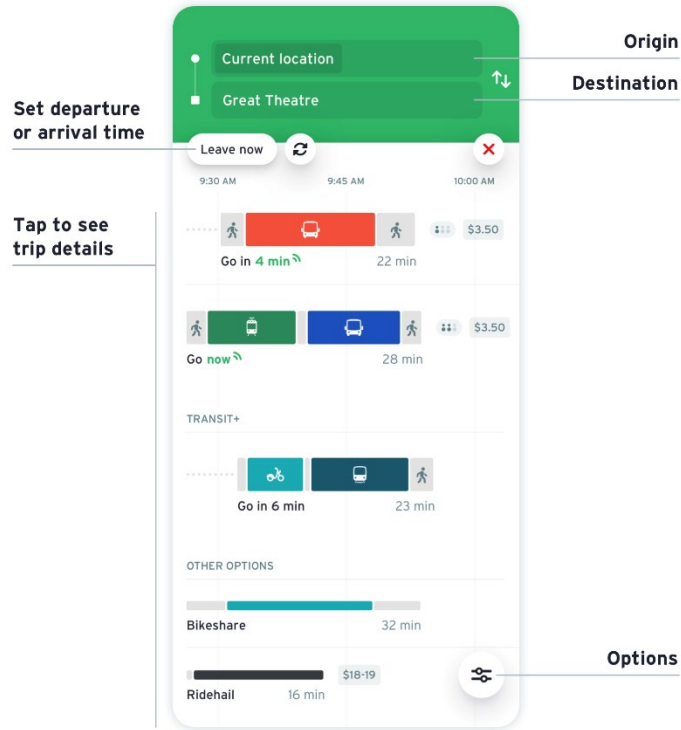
Origin

Current location

Destination

Great Theatre

Set departure or arrival time

Leave now

9:30 AM

9:45 AM

10:00 AM

Tap to see trip details

$3.50

Go in 4 min

22 min

$3.50

Go now

28 min

TRANSIT+

Go in 6 min

23 min

OTHER OPTIONS

Bikeshare

32 min

Options

$18-19

Ridehail

16 min